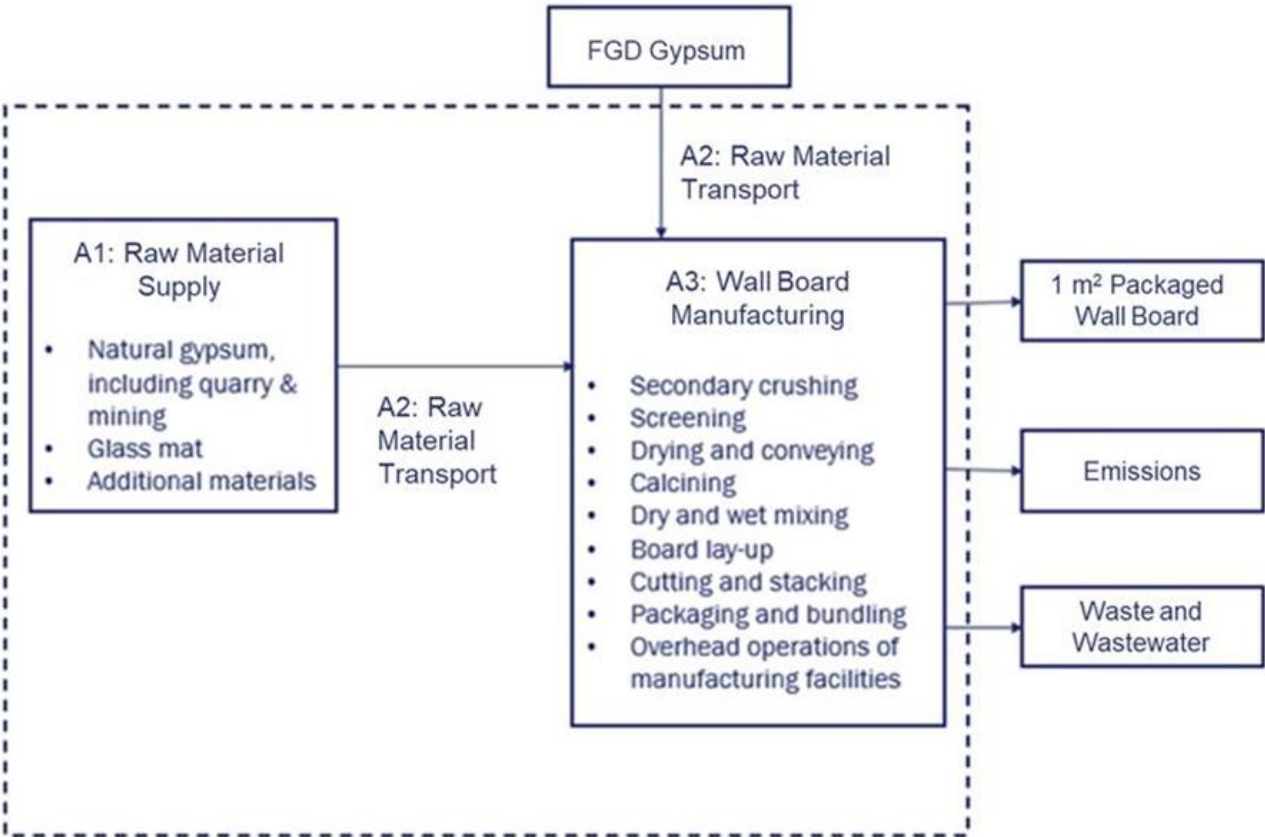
FGD Gypsum

A2: Raw Material Transport

A1: Raw Material Supply

- Natural gypsum, including quarry & mining
- Glass mat
- Additional materials

A2: Raw Material Transport

A3: Wall Board Manufacturing

- Secondary crushing
- Screening
- Drying and conveying
- Calcining
- Dry and wet mixing
- Board lay-up
- Cutting and stacking
- Packaging and bundling
- Overhead operations of manufacturing facilities

1 m² Packaged Wall Board

Emissions

Waste and Wastewater